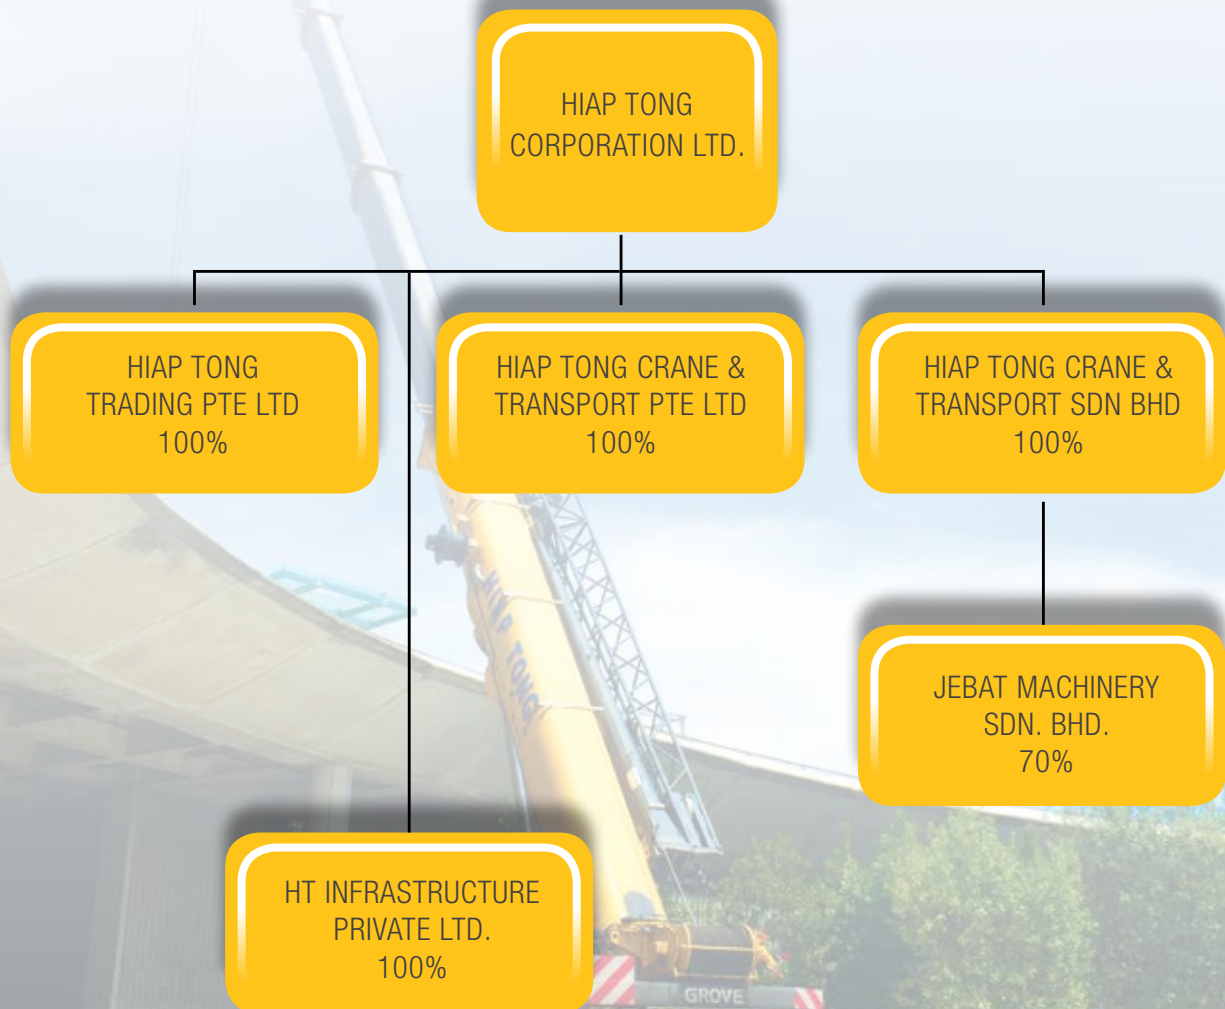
HIAP TONG CORPORATION LTD.

HIAP TONG TRADING PTE LTD
100%

HIAP TONG CRANE & TRANSPORT PTE LTD
100%

HIAP TONG CRANE & TRANSPORT SDN BHD
100%

JEBAT MACHINERY SDN. BHD.
70%

HT INFRASTRUCTURE PRIVATE LTD.
100%

HIAP TONG

GROVE